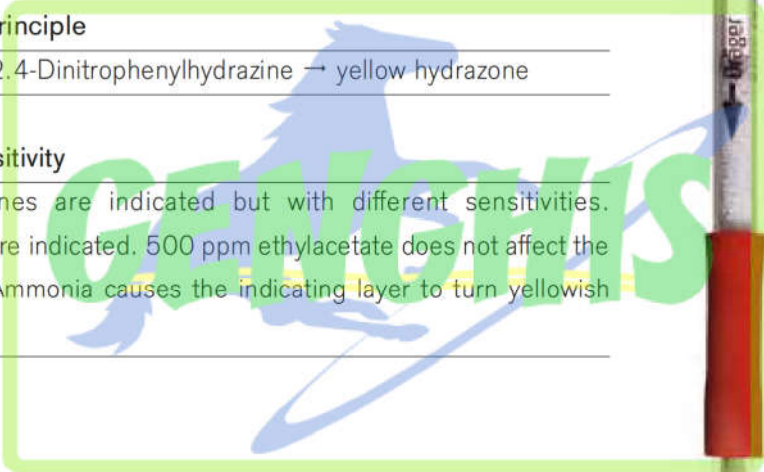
rinciple

2.4-Dinitrophenylhydrazine → yellow hydrazone

sitivity

nes are indicated but with different sensitivities. re indicated. 500 ppm ethylacetate does not affect the Ammonia causes the indicating layer to turn yellowish

GENGHIS

Dräger